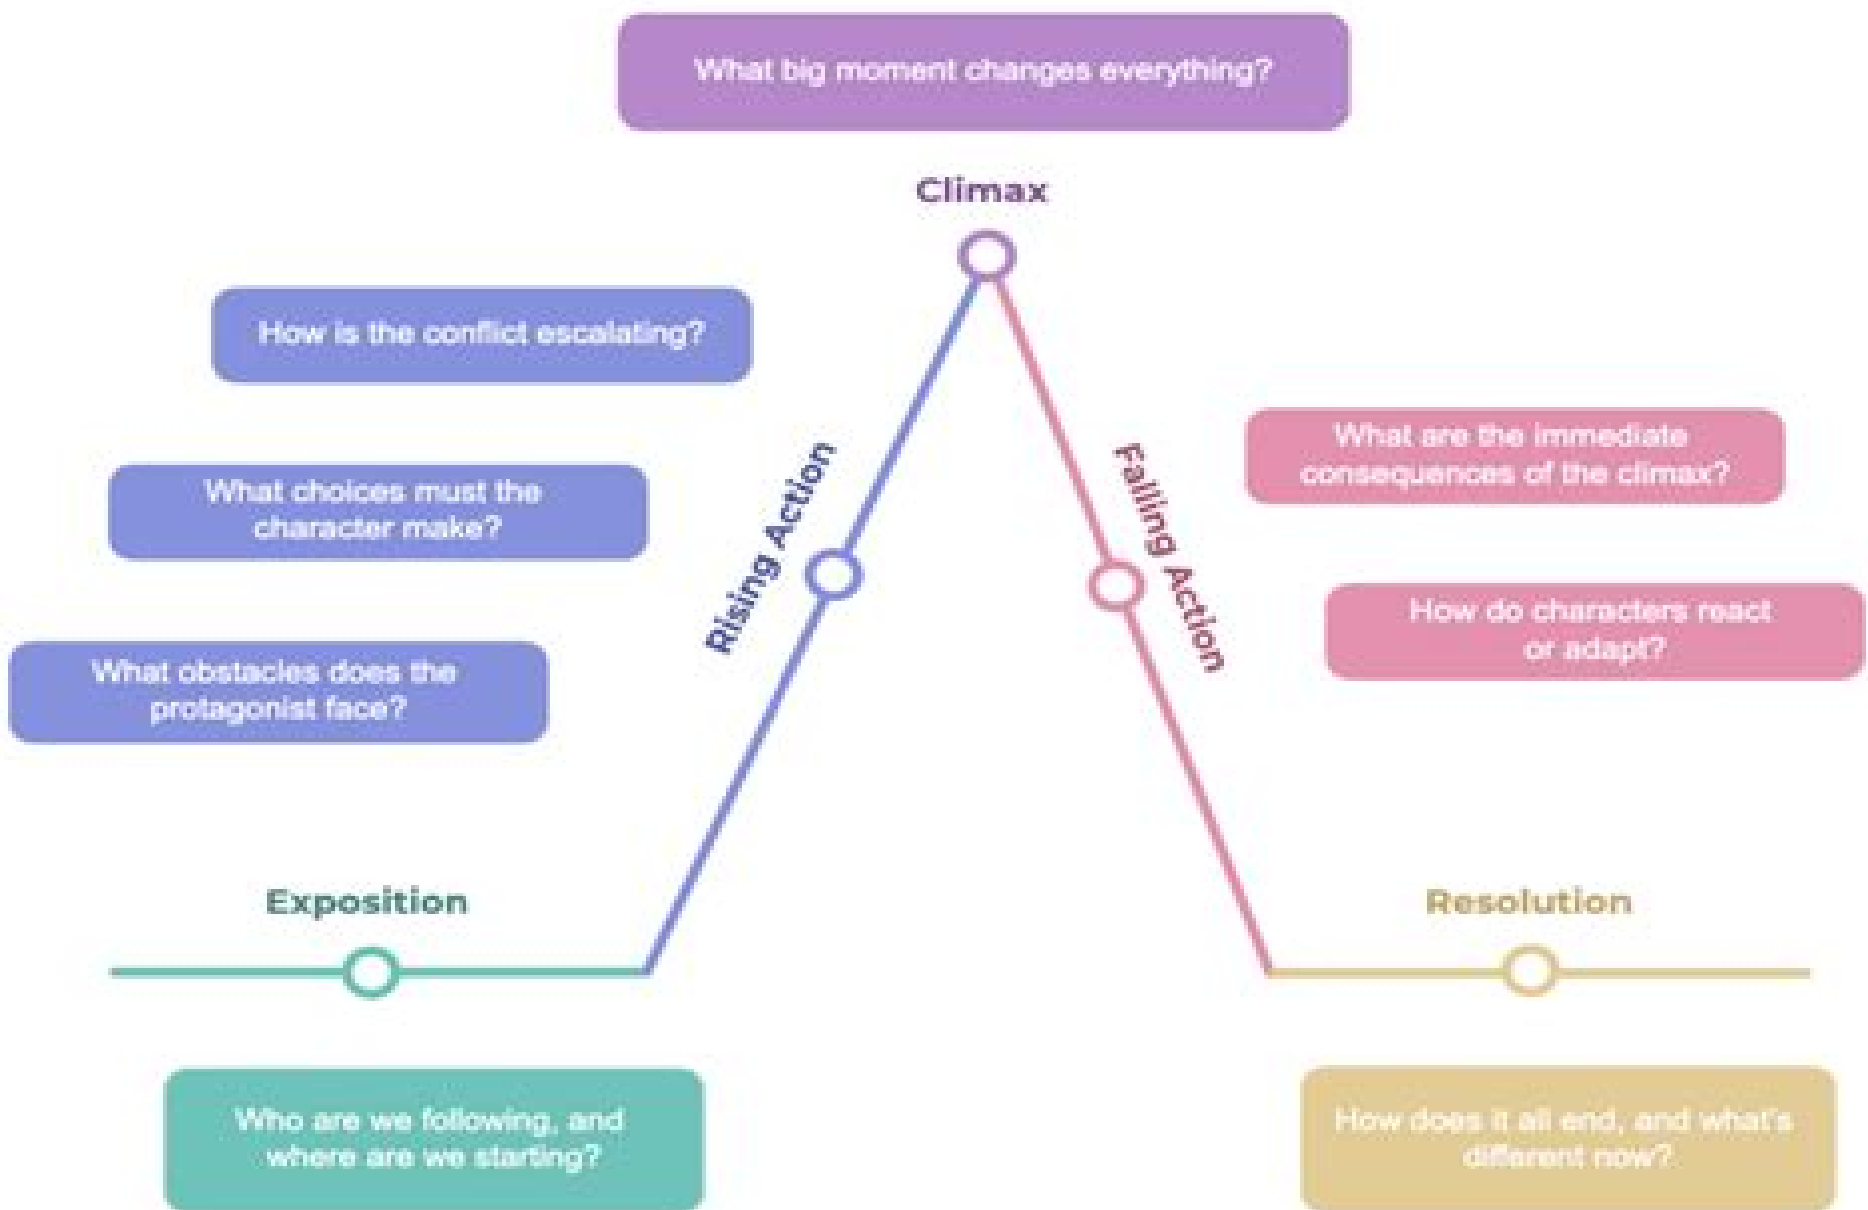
What big moment changes everything?

Climax

How is the conflict escalating?

What choices must the character make?

What obstacles does the protagonist face?

Rising Action

Falling Action

What are the immediate consequences of the climax?

How do characters react or adapt?

Exposition

Resolution

Who are we following, and where are we starting?

How does it all end, and what's different now?